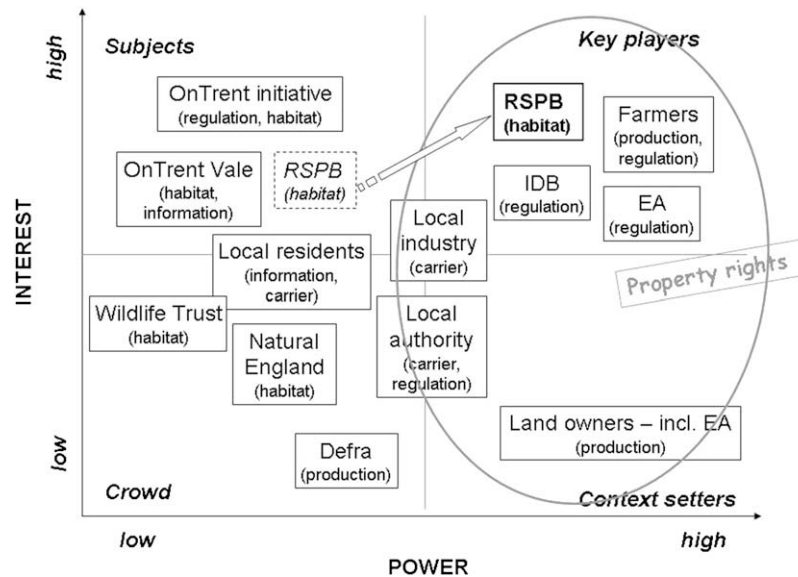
high

Subjects

Key players

OnTrent initiative
(regulation, habitat)

RSPB
(habitat)

Farmers
(production, regulation)

OnTrent Vale
(habitat, information)

RSPB
(habitat)

IDB
(regulation)

EA
(regulation)

Local industry
(carrier)

Local residents
(information, carrier)

Property rights

INTEREST

Wildlife Trust
(habitat)

Natural England
(habitat)

Local authority
(carrier, regulation)

Land owners – incl. EA
(production)

low

Defra
(production)

Crowd

Context setters

low

high

POWER